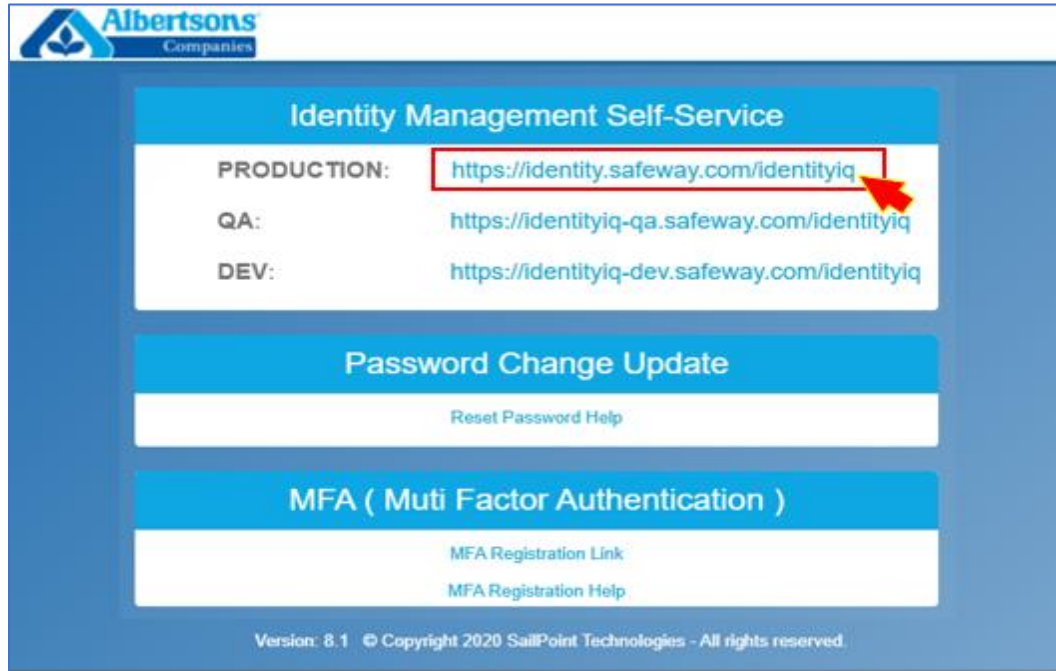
Albertsons Companies

Identity Management Self-Service

PRODUCTION: https://identity.safeway.com/identityiq

QA: https://identityiq-qa.safeway.com/identityiq

DEV: https://identityiq-dev.safeway.com/identityiq

Password Change Update

Reset Password Help

MFA ( Muti Factor Authentication )

MFA Registration Link

MFA Registration Help

Version: 8.1 © Copyright 2020 SailPoint Technologies - All rights reserved.